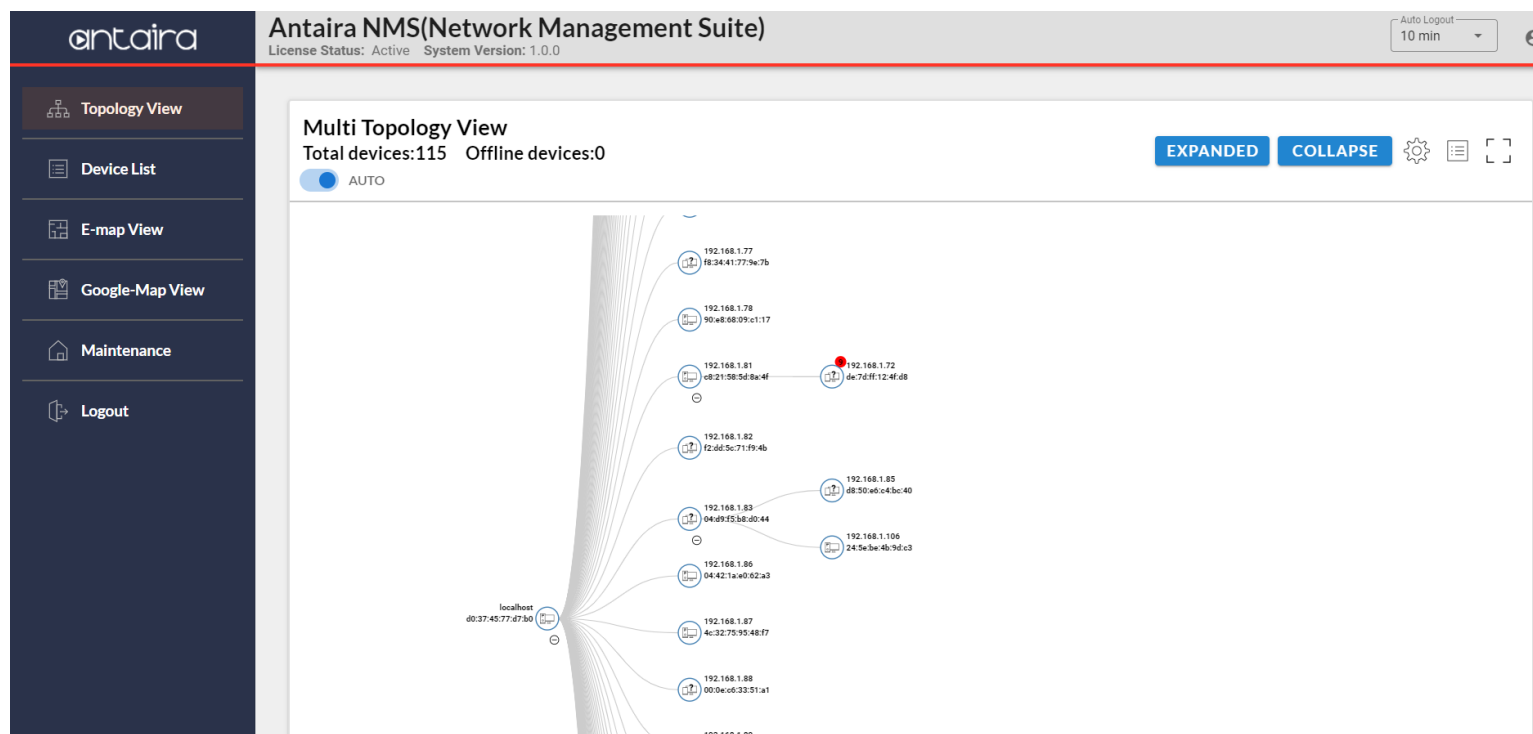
antaira

Antaira NMS(Network Management Suite)
License Status: Active System Version: 1.0.0

Auto Logout
10 min

Topology View
Device List
E-map View
Google-Map View
Maintenance
Logout

Multi Topology View
Total devices:115 Offline devices:0
AUTO

EXPANDED COLLAPSE

192.168.1.77
f8:34:41:77:9e:7b

192.168.1.78
90:e8:68:09:c1:17

192.168.1.81
c8:21:58:5d:8a:4f

192.168.1.72
de:7d:ff:12:4f:d8

192.168.1.82
f2:dd:5c:71:f9:4b

192.168.1.85
d8:50:e6:c4:bc:40

192.168.1.83
04:d9:f5:b8:d0:44

192.168.1.106
24:5e:be:4b:9d:c3

192.168.1.86
04:42:1a:e0:62:a3

localhost
d0:37:45:77:d7:b0

192.168.1.87
4c:32:75:95:48:f7

192.168.1.88
00:0e:c6:33:51:a1

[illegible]